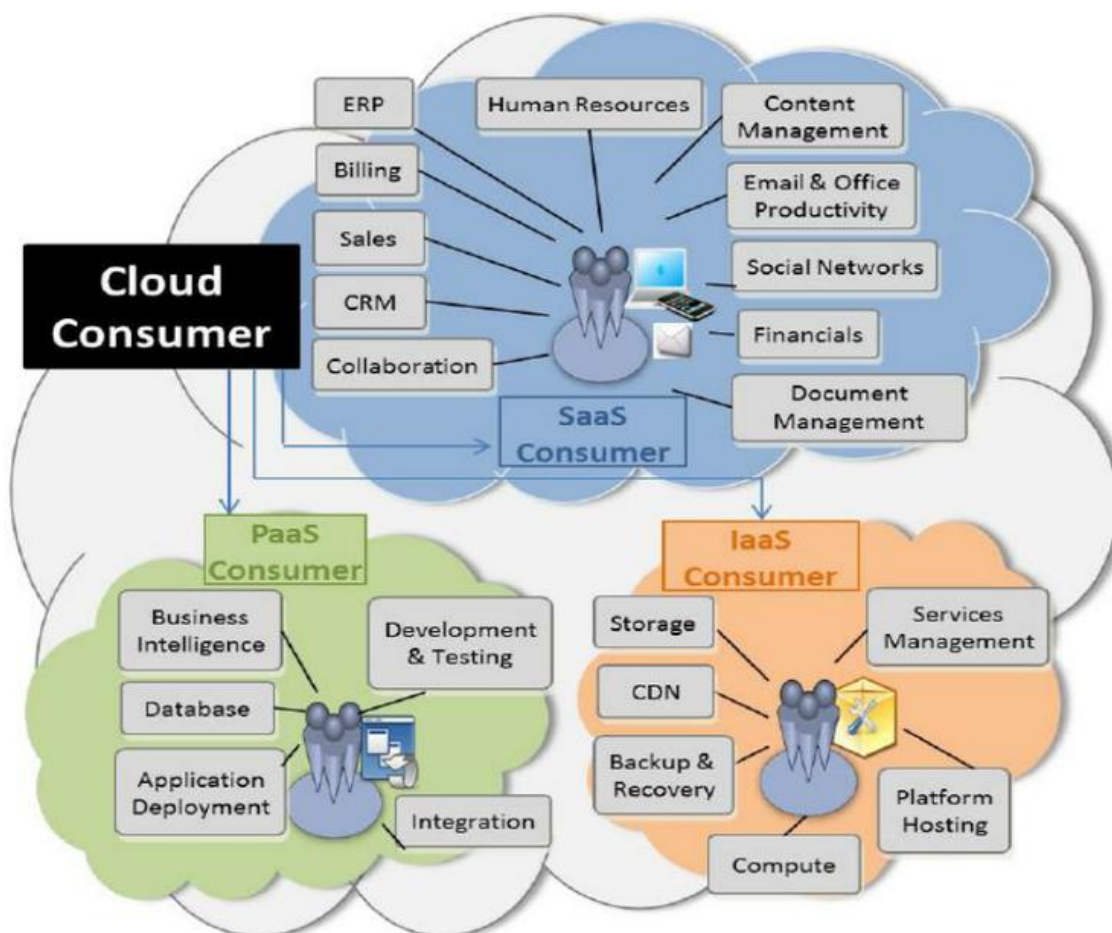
Cloud Consumer

ERP
Human Resources
Content Management
Billing
Email & Office Productivity
Sales
Social Networks
CRM
Financials
Collaboration
Document Management
SaaS Consumer

PaaS Consumer
Business Intelligence
Development & Testing
Database
Application Deployment
Integration

IaaS Consumer
Storage
Services Management
CDN
Backup & Recovery
Platform Hosting
Compute